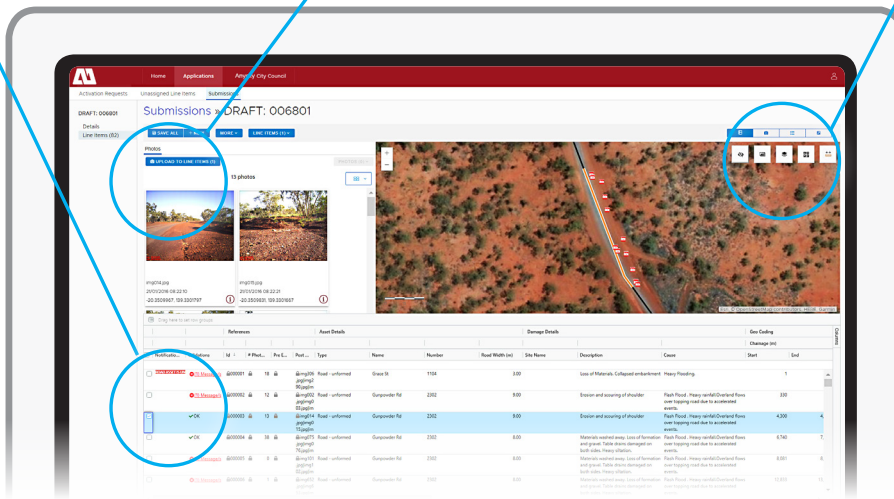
Home Applications Amplify City Council

Activation Requests Unassigned Line Items Submissions

DRAFT: 006801

Details
Line Items (82)

Submissions » DRAFT: 006801

SAVE ALL MORE LINE ITEMS

Photos

UPLOAD TO LINE ITEMS

13 photos

img014.jpg
20/01/2016 08:22:10
-20.3509667, 139.3201797

img016.jpg
20/01/2016 08:22:21
-20.3509661, 139.3201667

Drag here to set row groups

| | | References | | | | Asset Details | | | | Damage Details | | Geo Coding | |
|---|---|---|---|---|---|---|---|---|---|---|---|---|---|
| | | | | | | | | | | | | Chainage (m) | |
| Notificatio... | Validations | Id | # Phot... | Pre E... | Post ... | Type | Name | Number | Road Width (m) | Site Name | Description | Cause | Start | End |
| | 25 Messages | 000001 | 18 | | img306.jpg img390.jpg | Road - unformed | Grass St | 1104 | 3.00 | | Loss of Materials. Collapsed embankment | Heavy Flooding | 1 | |
| | 25 Messages | 000002 | 12 | | img302.jpg img003.jpg | Road - unformed | Gunpowder Rd | 2302 | 9.00 | | Erosion and scouring of shoulder | Flash Flood. Heavy rainfall/Overland flows over topping road due to accelerated events. | 330 | |
| | OK | 000003 | 13 | | img014.jpg img013.jpg | Road - unformed | Gunpowder Rd | 2302 | 9.00 | | Erosion and scouring of shoulder | Flash Flood. Heavy rainfall/Overland flows over topping road due to accelerated events. | 4,330 | 4, |
| | OK | 000004 | 36 | | img173.jpg img175.jpg | Road - unformed | Gunpowder Rd | 2302 | 8.00 | | Materials washed away. Loss of formation and gravel. Table drains damaged on both sides. Heavy siltation. | Flash Flood. Heavy rainfall/Overland flows over topping road due to accelerated events. | 6,740 | 7, |
| | Messages | 000005 | 5 | | | Road - unformed | Gunpowder Rd | 2302 | 8.00 | | Materials washed away. Loss of formation and gravel. Table drains damaged on both sides. Heavy siltation. | Flash Flood. Heavy rainfall/Overland flows over topping road due to accelerated events. | 8,001 | |

Columns